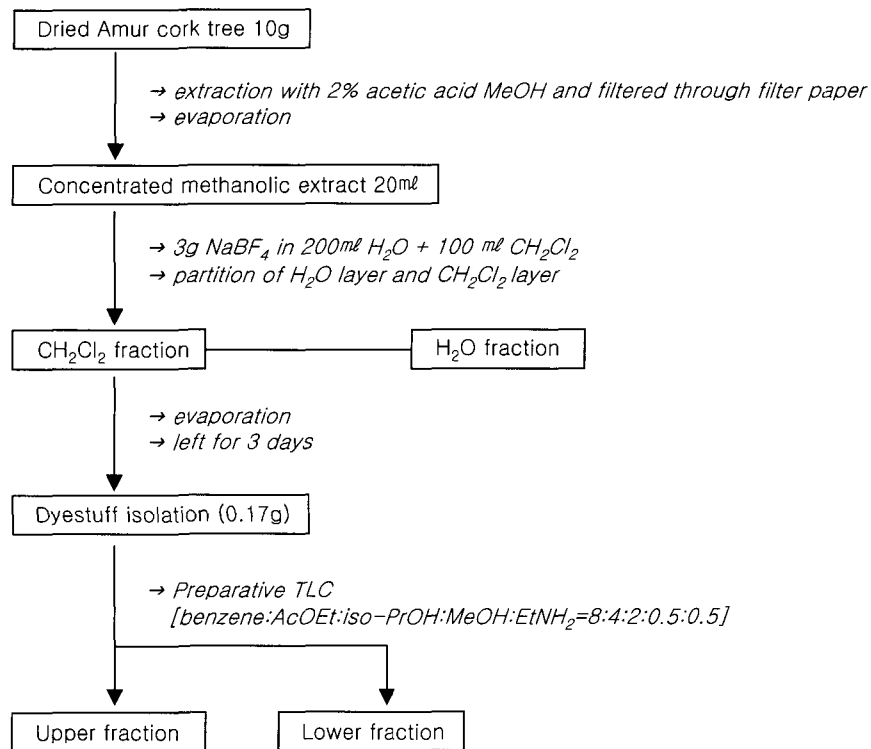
Dried Amur cork tree 10g

→ extraction with 2% acetic acid MeOH and filtered through filter paper
→ evaporation

Concentrated methanolic extract 20mℓ

→ 3g $NaBF_4$ in 200mℓ $H_2O$ + 100 mℓ $CH_2Cl_2$
→ partition of $H_2O$ layer and $CH_2Cl_2$ layer

$CH_2Cl_2$ fraction

$H_2O$ fraction

→ evaporation
→ left for 3 days

Dyestuff isolation (0.17g)

→ Preparative TLC
[benzene:AcOEt:iso-PrOH:MeOH:$EtNH_2$=8:4:2:0.5:0.5]

Upper fraction

Lower fraction